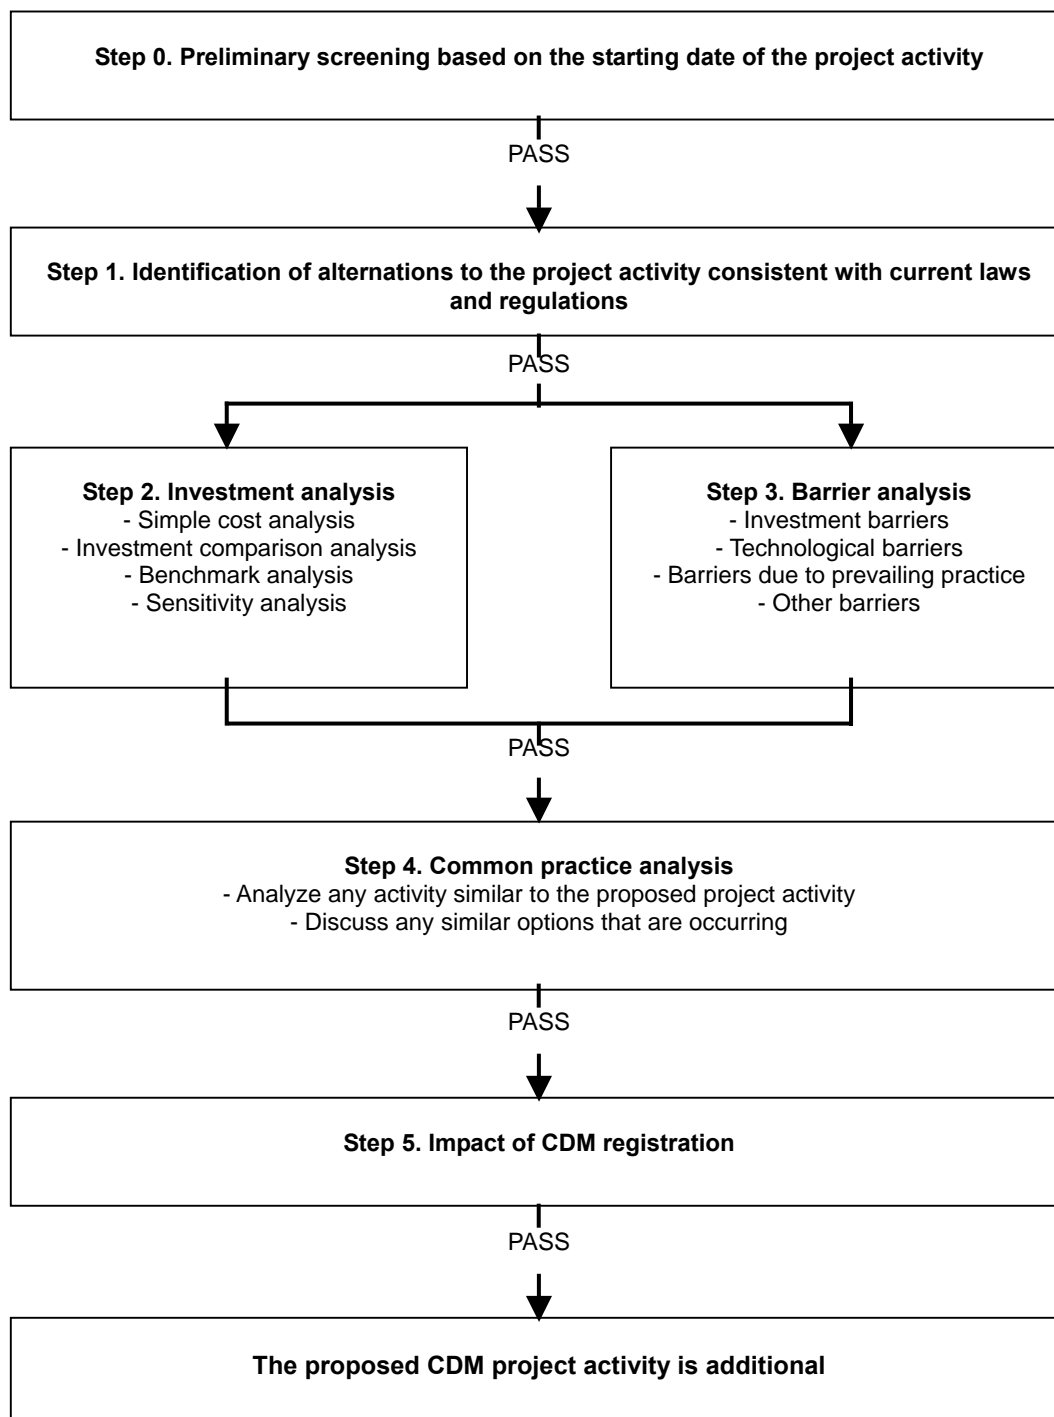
**Step 0. Preliminary screening based on the starting date of the project activity**

PASS

**Step 1. Identification of alternations to the project activity consistent with current laws and regulations**

PASS

**Step 2. Investment analysis**
- Simple cost analysis
- Investment comparison analysis
- Benchmark analysis
- Sensitivity analysis

**Step 3. Barrier analysis**
- Investment barriers
- Technological barriers
- Barriers due to prevailing practice
- Other barriers

PASS

**Step 4. Common practice analysis**
- Analyze any activity similar to the proposed project activity
- Discuss any similar options that are occurring

PASS

**Step 5. Impact of CDM registration**

PASS

**The proposed CDM project activity is additional**